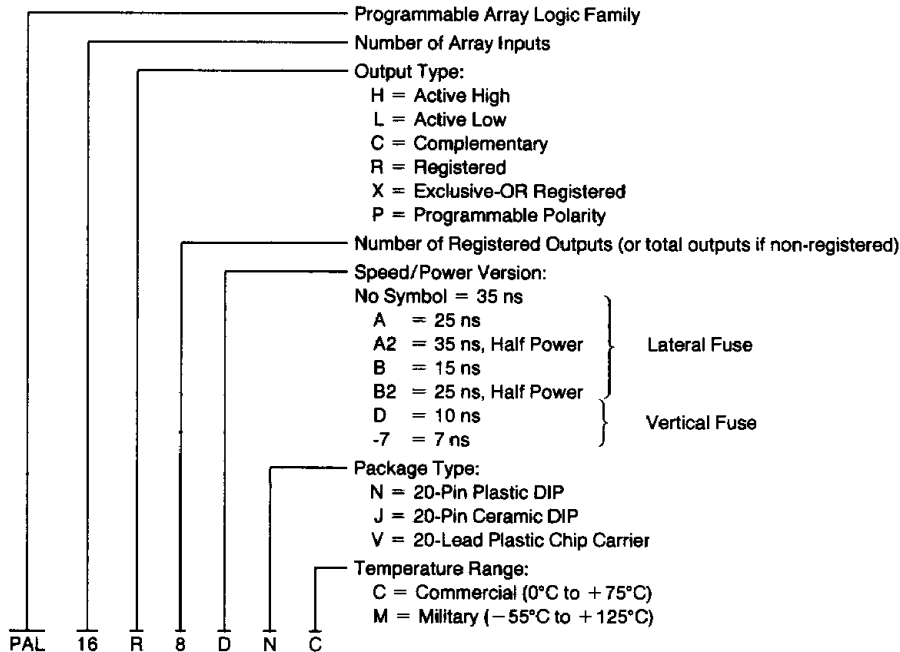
Programmable Array Logic Family

Number of Array Inputs

Output Type:
H = Active High
L = Active Low
C = Complementary
R = Registered
X = Exclusive-OR Registered
P = Programmable Polarity

Number of Registered Outputs (or total outputs if non-registered)

Speed/Power Version:
No Symbol = 35 ns
A = 25 ns
A2 = 35 ns, Half Power
B = 15 ns
B2 = 25 ns, Half Power
Lateral Fuse
D = 10 ns
-7 = 7 ns
Vertical Fuse

Package Type:
N = 20-Pin Plastic DIP
J = 20-Pin Ceramic DIP
V = 20-Lead Plastic Chip Carrier

Temperature Range:
C = Commercial (0°C to +75°C)
M = Military (−55°C to +125°C)

PAL 16 R 8 D N C